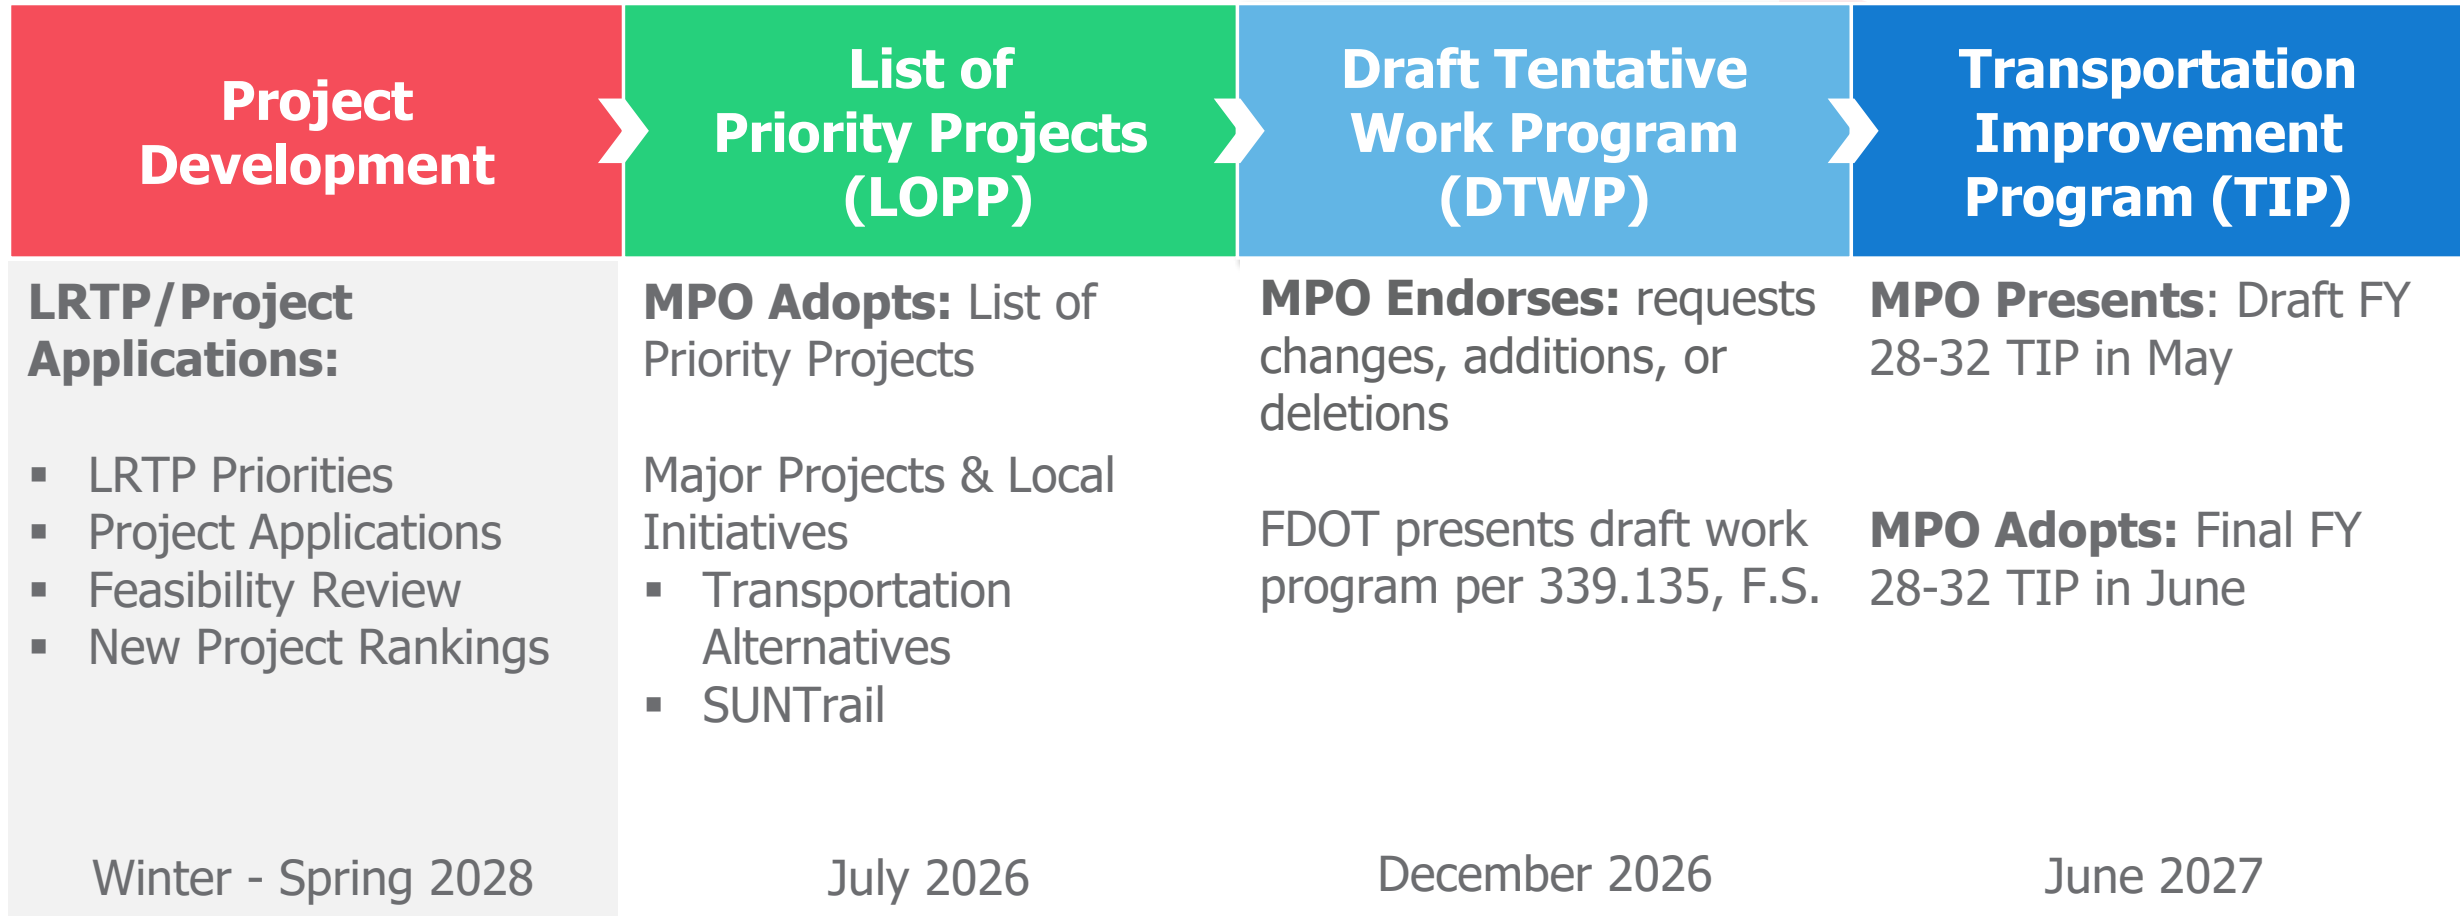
Project Development

List of Priority Projects (LOPP)

Draft Tentative Work Program (DTWP)

Transportation Improvement Program (TIP)

LRTP/Project Applications:

- LRTP Priorities
- Project Applications
- Feasibility Review
- New Project Rankings

Winter - Spring 2028

MPO Adopts: List of Priority Projects

Major Projects & Local Initiatives

- Transportation Alternatives
- SUNTrail

July 2026

MPO Endorses: requests changes, additions, or deletions

FDOT presents draft work program per 339.135, F.S.

December 2026

MPO Presents: Draft FY 28-32 TIP in May

MPO Adopts: Final FY 28-32 TIP in June

June 2027